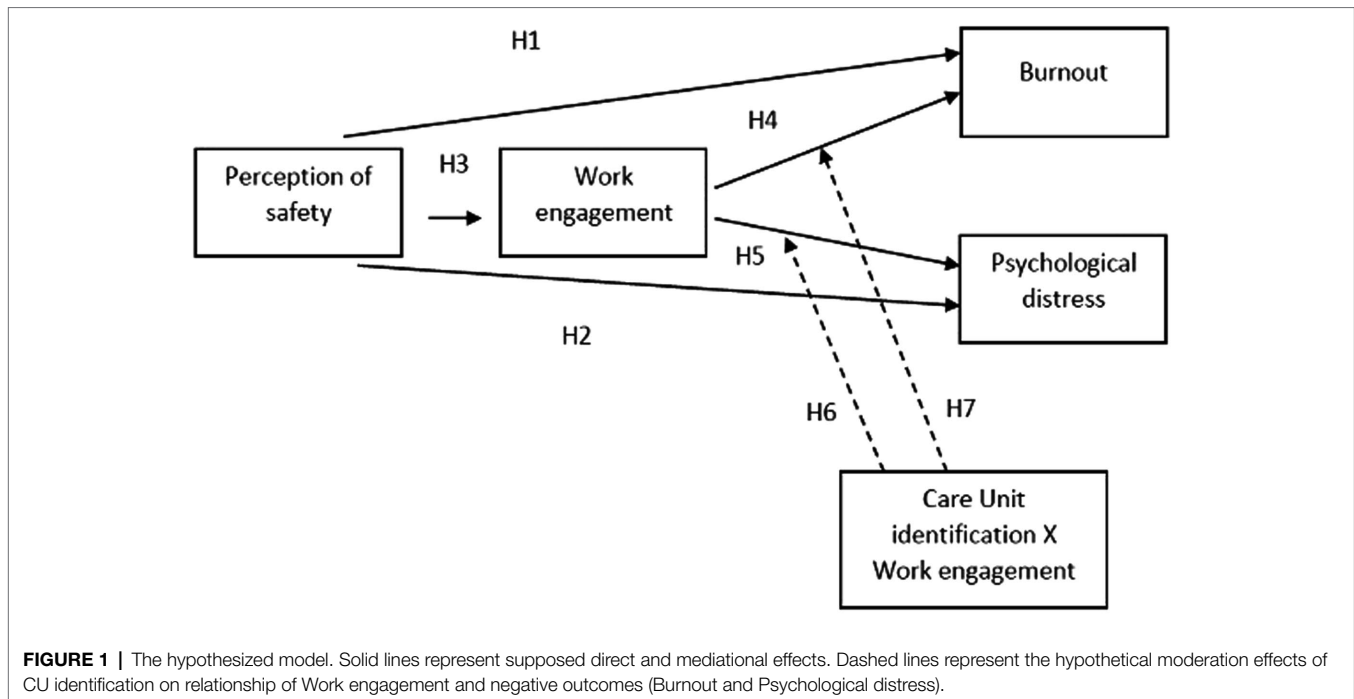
H1

Burnout

H4

Perception of safety

H3

Work engagement

H5

Psychological distress

H2

H6

H7

Care Unit identification X Work engagement

**FIGURE 1 |** The hypothesized model. Solid lines represent supposed direct and mediational effects. Dashed lines represent the hypothetical moderation effects of CU identification on relationship of Work engagement and negative outcomes (Burnout and Psychological distress).